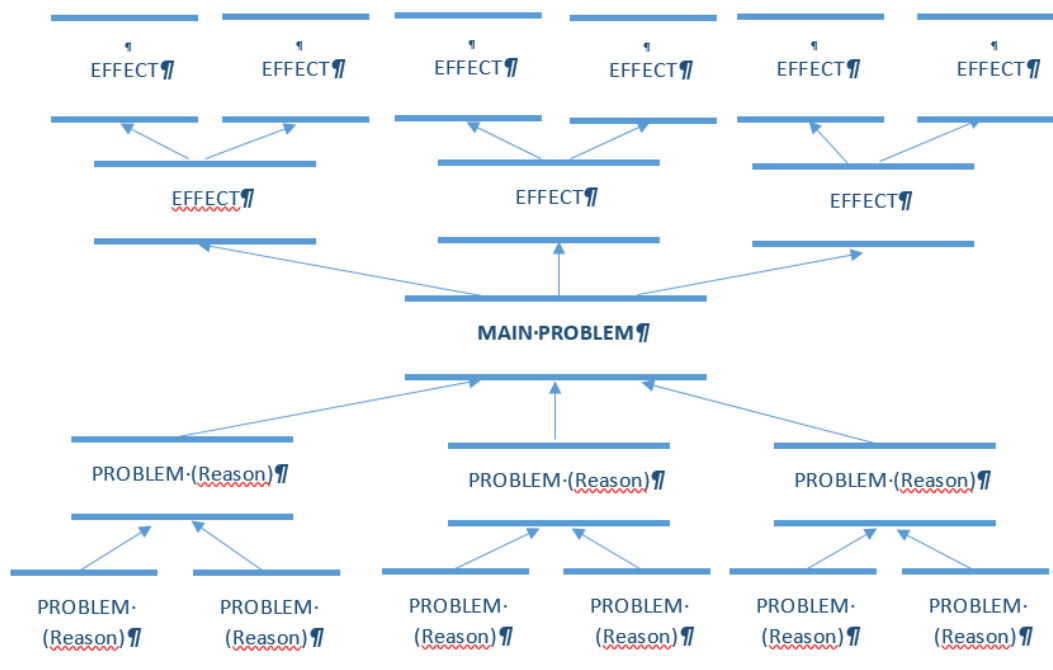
¶
EFFECT¶

¶
EFFECT¶

¶
EFFECT¶

¶
EFFECT¶

¶
EFFECT¶

¶
EFFECT¶

EFFECT¶

EFFECT¶

EFFECT¶

MAIN·PROBLEM¶

PROBLEM·(Reason)¶

PROBLEM·(Reason)¶

PROBLEM·(Reason)¶

PROBLEM· (Reason)¶

PROBLEM· (Reason)¶

PROBLEM· (Reason)¶

PROBLEM· (Reason)¶

PROBLEM· (Reason)¶

PROBLEM· (Reason)¶